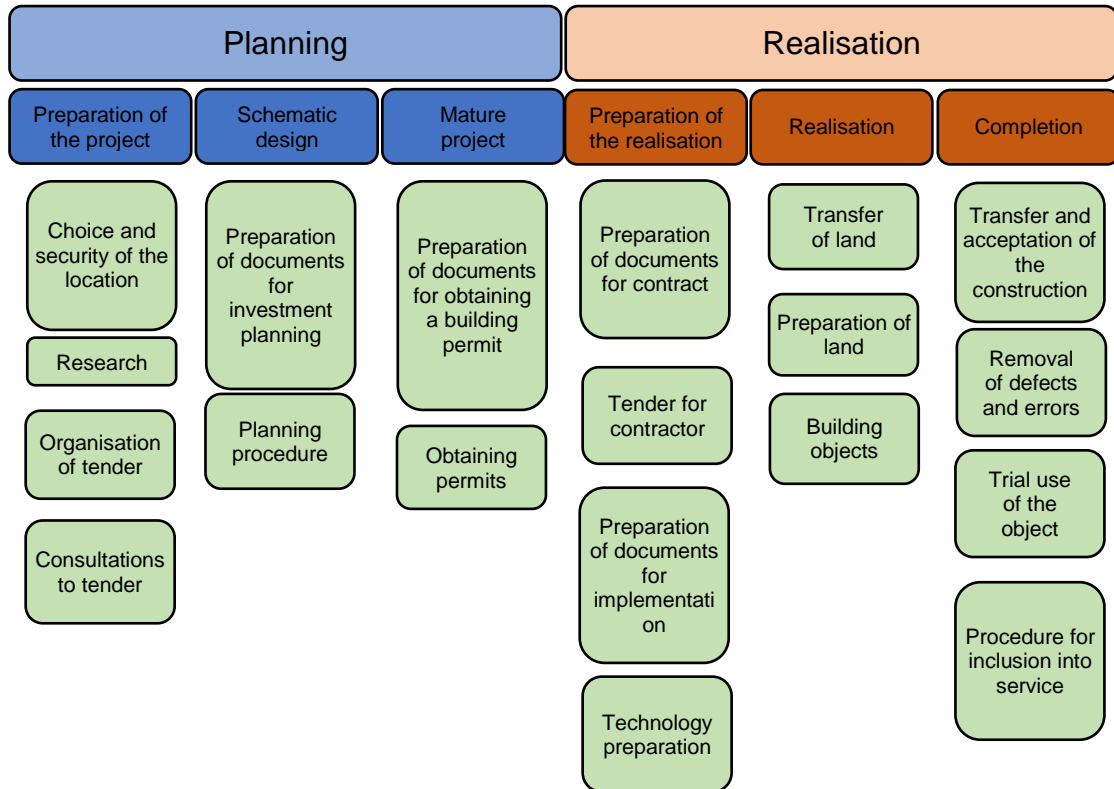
Planning

Realisation

Preparation of the project

Schematic design

Mature project

Preparation of the realisation

Realisation

Completion

Choice and security of the location

Research

Organisation of tender

Consultations to tender

Preparation of documents for investment planning

Planning procedure

Preparation of documents for obtaining a building permit

Obtaining permits

Preparation of documents for contract

Tender for contractor

Preparation of documents for implementation

Technology preparation

Transfer of land

Preparation of land

Building objects

Transfer and acceptation of the construction

Removal of defects and errors

Trial use of the object

Procedure for inclusion into service